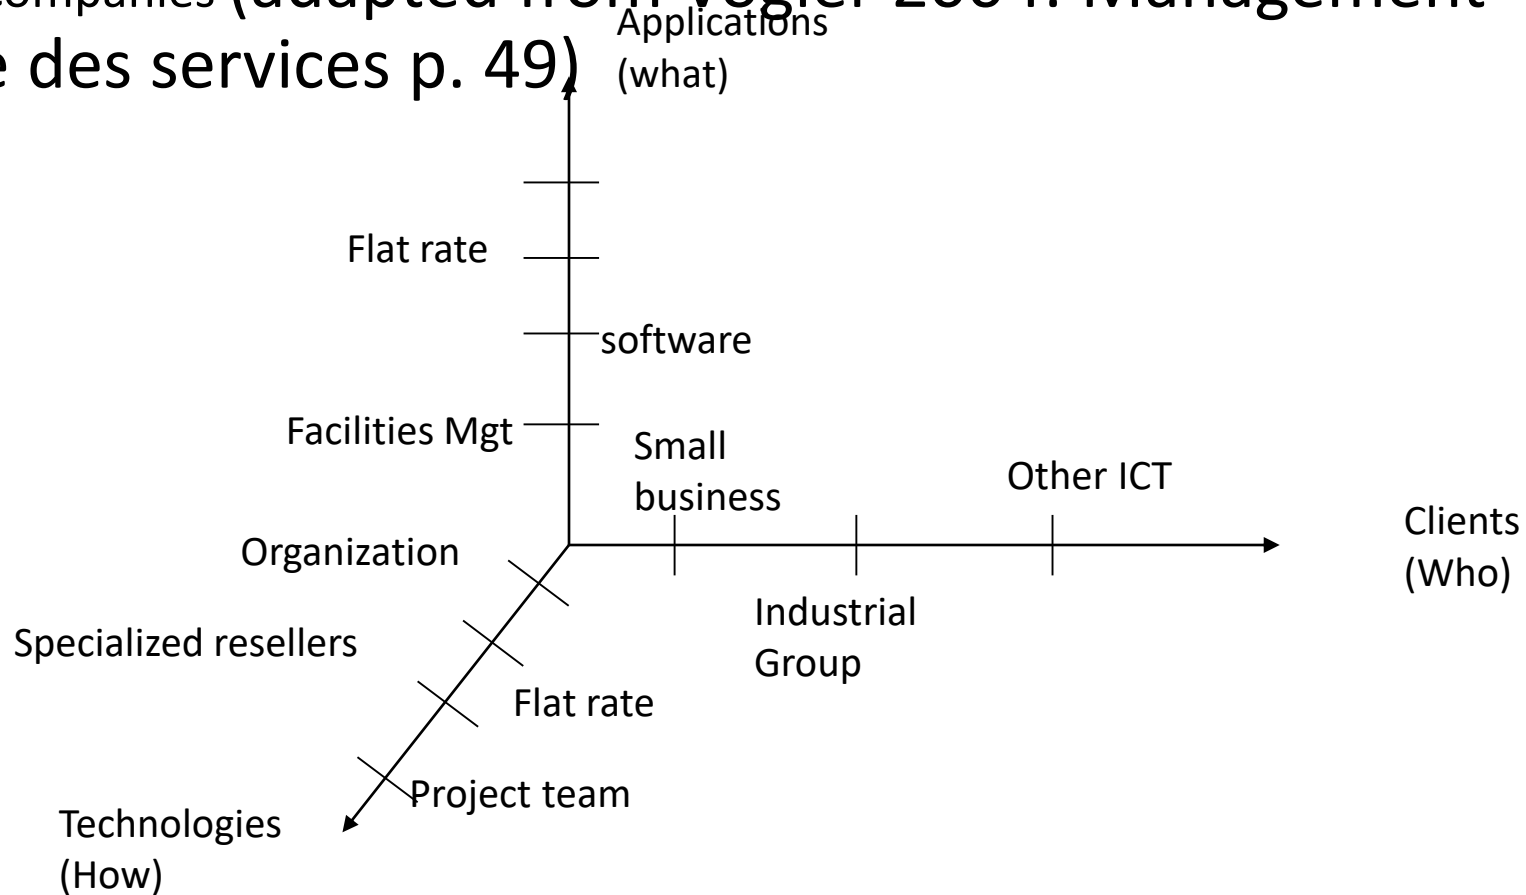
companies (adapted from Vogler 2004: Management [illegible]e des services p. 49)

Applications (what)

Flat rate

software

Facilities Mgt

Small business

Other ICT

Clients (Who)

Organization

Specialized resellers

Industrial Group

Flat rate

Project team

Technologies (How)